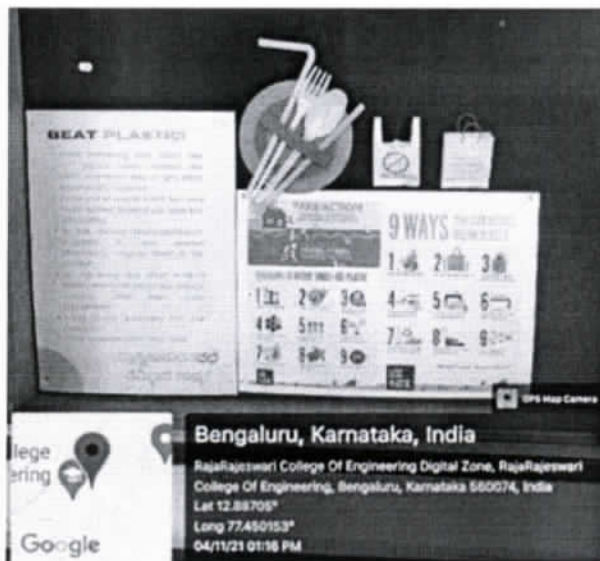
BEAT PLASTIC

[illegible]

9 WAYS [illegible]

GPS Map Camera

llege
ering

Google

Bengaluru, Karnataka, India

RajaRajeswari College Of Engineering Digital Zone, RajaRajeswari College Of Engineering, Bengaluru, Karnataka 560074, India

Lat 12.88705°

Long 77.450153°

04/11/21 01:16 PM